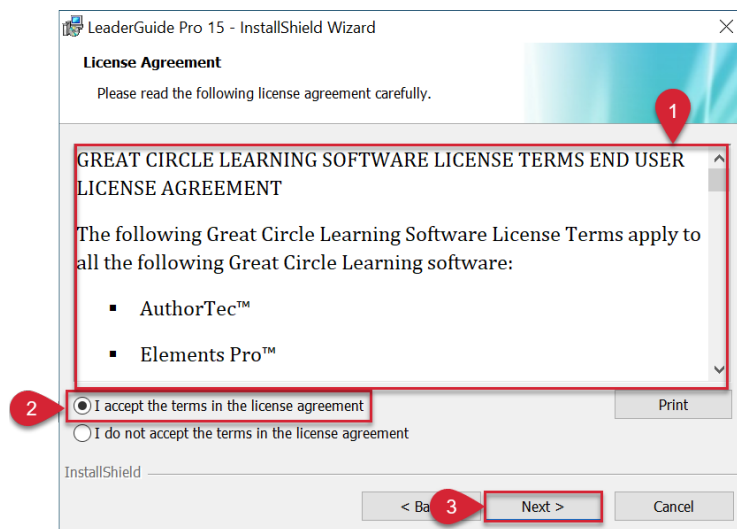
LeaderGuide Pro 15 - InstallShield Wizard

License Agreement

Please read the following license agreement carefully.

1

GREAT CIRCLE LEARNING SOFTWARE LICENSE TERMS END USER LICENSE AGREEMENT

The following Great Circle Learning Software License Terms apply to all the following Great Circle Learning software:

▪ AuthorTec™

▪ Elements Pro™

2

I accept the terms in the license agreement

I do not accept the terms in the license agreement

Print

InstallShield

< Ba

3

Next >

Cancel